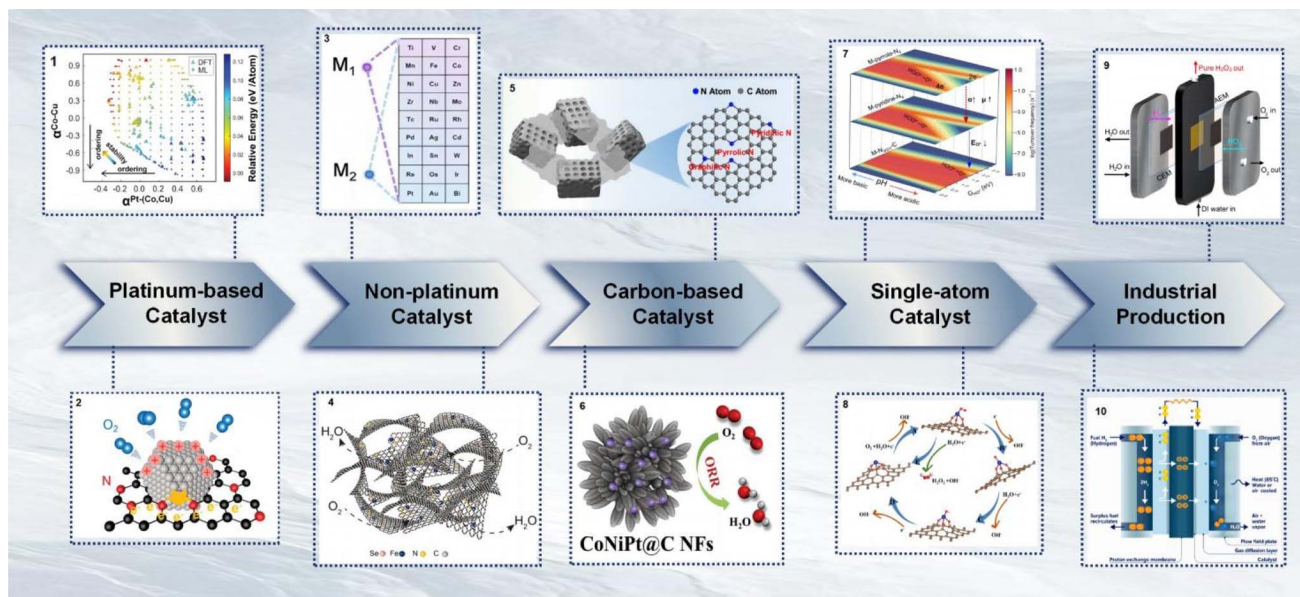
1
DFT
ML
$\alpha^{Co-Cu}$
$\alpha^{Pt-(Co,Cu)}$
Relative Energy (eV / Atom)
stability
ordering
ordering

3
$M_1$
$M_2$
| Ti | V | Cr |
|---|---|---|
| Mn | Fe | Co |
| Ni | Cu | Zn |
| Zr | Nb | Mo |
| Tc | Ru | Rh |
| Pd | Ag | Cd |
| In | Sn | W |
| Re | Os | Ir |
| Pt | Au | Bi |

5
N Atom
C Atom
Pyridinic N
Pyrrolic N
Graphitic N

7
More basic
pH
More acidic
E
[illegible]

9
Pure $H_2O_2$ out
AEM
$O_2$ in
$H_2O$ out
$H_2O$ in
CEM
$O_2$ out
DI water in

Platinum-based Catalyst

Non-platinum Catalyst

Carbon-based Catalyst

Single-atom Catalyst

Industrial Production

2
$O_2$
N

4
$H_2O$
$O_2$
$O_2$
$H_2O$
Se Fe N C

6
$O_2$
ORR
$H_2O$
CoNiPt@C NFs

8
OH⁻
$H_2O+e^-$
OH⁻
OH⁻
OH⁻
$O_2+H_2O+e^-$
$H_2O+e^-$
$H_2O_2+OH^-$
OH⁻
OH⁻

10
Fuel $H_2$ (Hydrogen)
$O_2$ (Oxygen) from air
Heat (85°C) Water or air cooled
Surplus fuel recirculates
Air + water vapor
Flow field plate
Gas diffusion layer
Catalyst
Proton exchange membrane